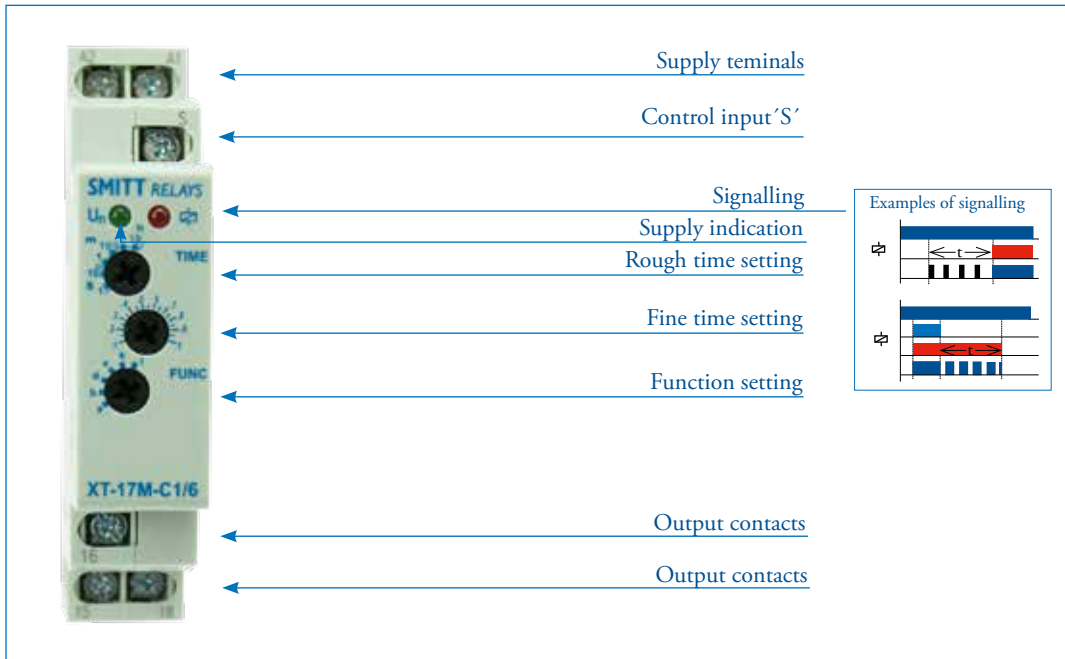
A2 A1

S

SMITT RELAYS

Un

TIME

FUNC

XT-17M-C1/6

16

15 18

Supply teminals

Control input´S´

Signalling

Supply indication

Rough time setting

Fine time setting

Function setting

Output contacts

Output contacts

Examples of signalling

t

t